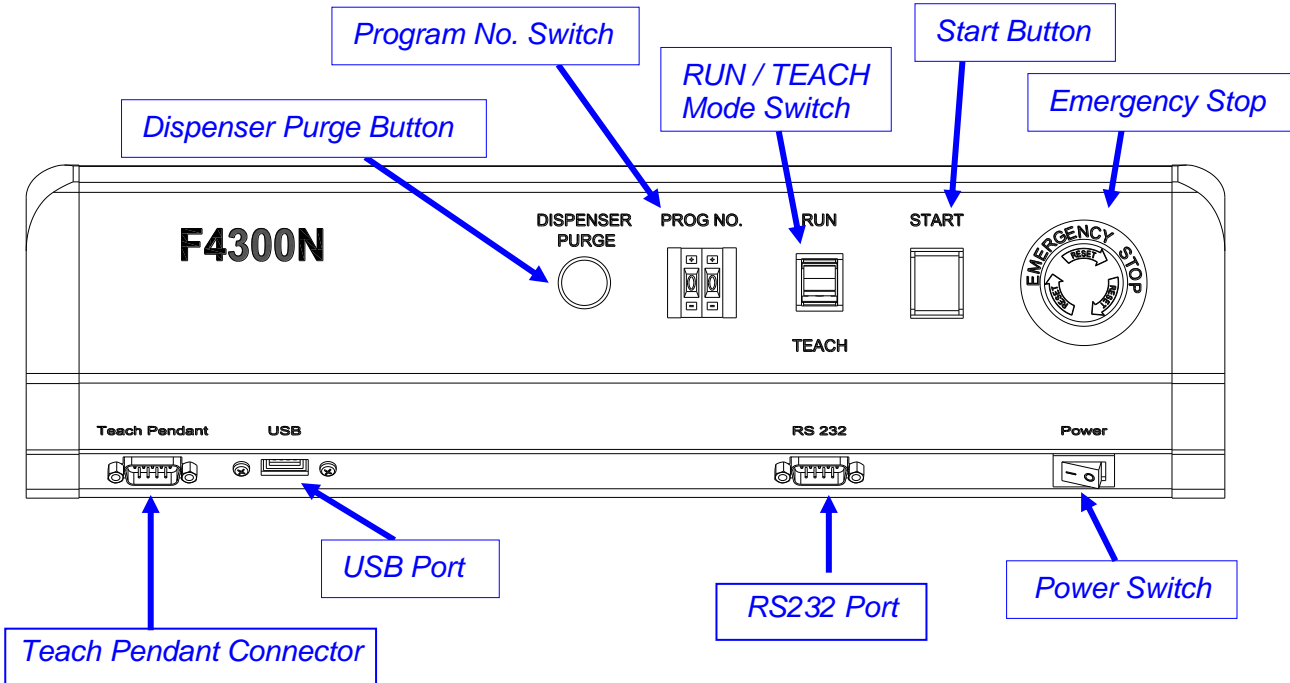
Program No. Switch

Start Button

RUN / TEACH Mode Switch

Emergency Stop

Dispenser Purge Button

F4300N

DISPENSER PURGE

PROG NO.

RUN

START

TEACH

EMERGENCY STOP

RESET

RESET

RESET

Teach Pendant

USB

RS 232

Power

USB Port

RS232 Port

Power Switch

Teach Pendant Connector